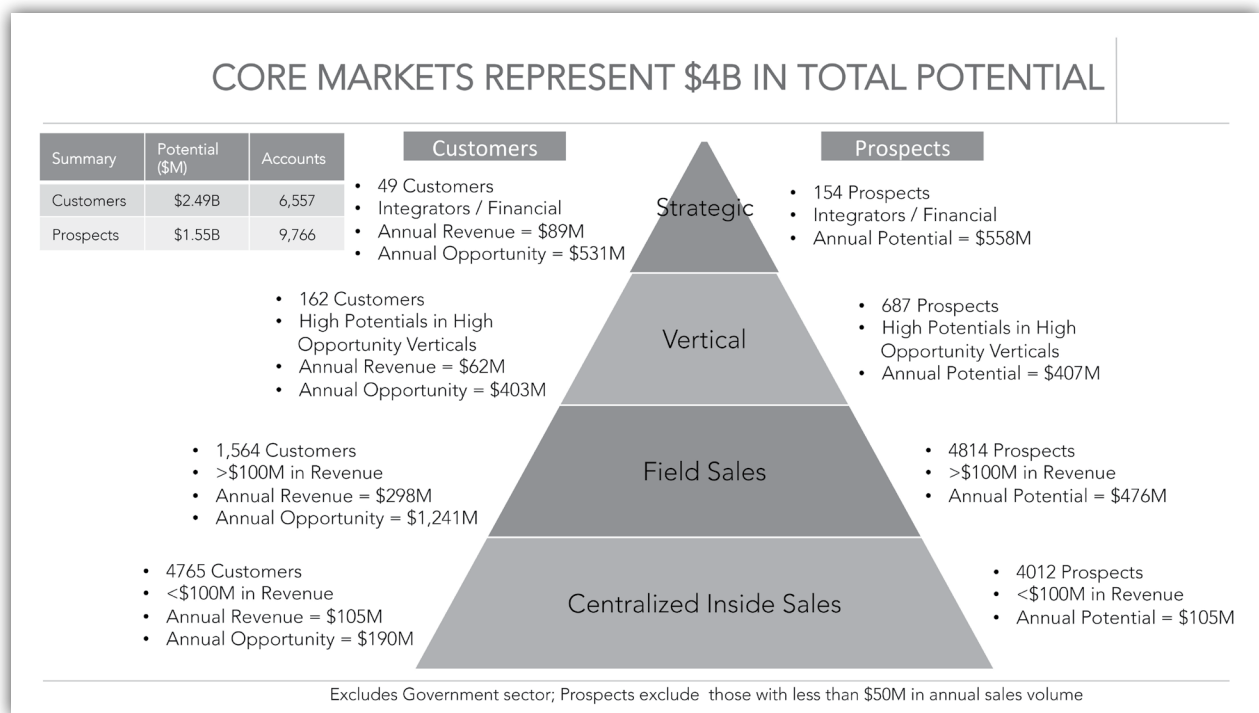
CORE MARKETS REPRESENT $4B IN TOTAL POTENTIAL

| Summary | Potential ($M) | Accounts |
|---|---|---|
| Customers | $2.49B | 6,557 |
| Prospects | $1.55B | 9,766 |

Customers

Prospects

Strategic

- 49 Customers
- Integrators / Financial
- Annual Revenue = $89M
- Annual Opportunity = $531M

- 154 Prospects
- Integrators / Financial
- Annual Potential = $558M

Vertical

- 162 Customers
- High Potentials in High Opportunity Verticals
- Annual Revenue = $62M
- Annual Opportunity = $403M

- 687 Prospects
- High Potentials in High Opportunity Verticals
- Annual Potential = $407M

Field Sales

- 1,564 Customers
- >$100M in Revenue
- Annual Revenue = $298M
- Annual Opportunity = $1,241M

- 4814 Prospects
- >$100M in Revenue
- Annual Potential = $476M

Centralized Inside Sales

- 4765 Customers
- <$100M in Revenue
- Annual Revenue = $105M
- Annual Opportunity = $190M

- 4012 Prospects
- <$100M in Revenue
- Annual Potential = $105M

Excludes Government sector; Prospects exclude those with less than $50M in annual sales volume